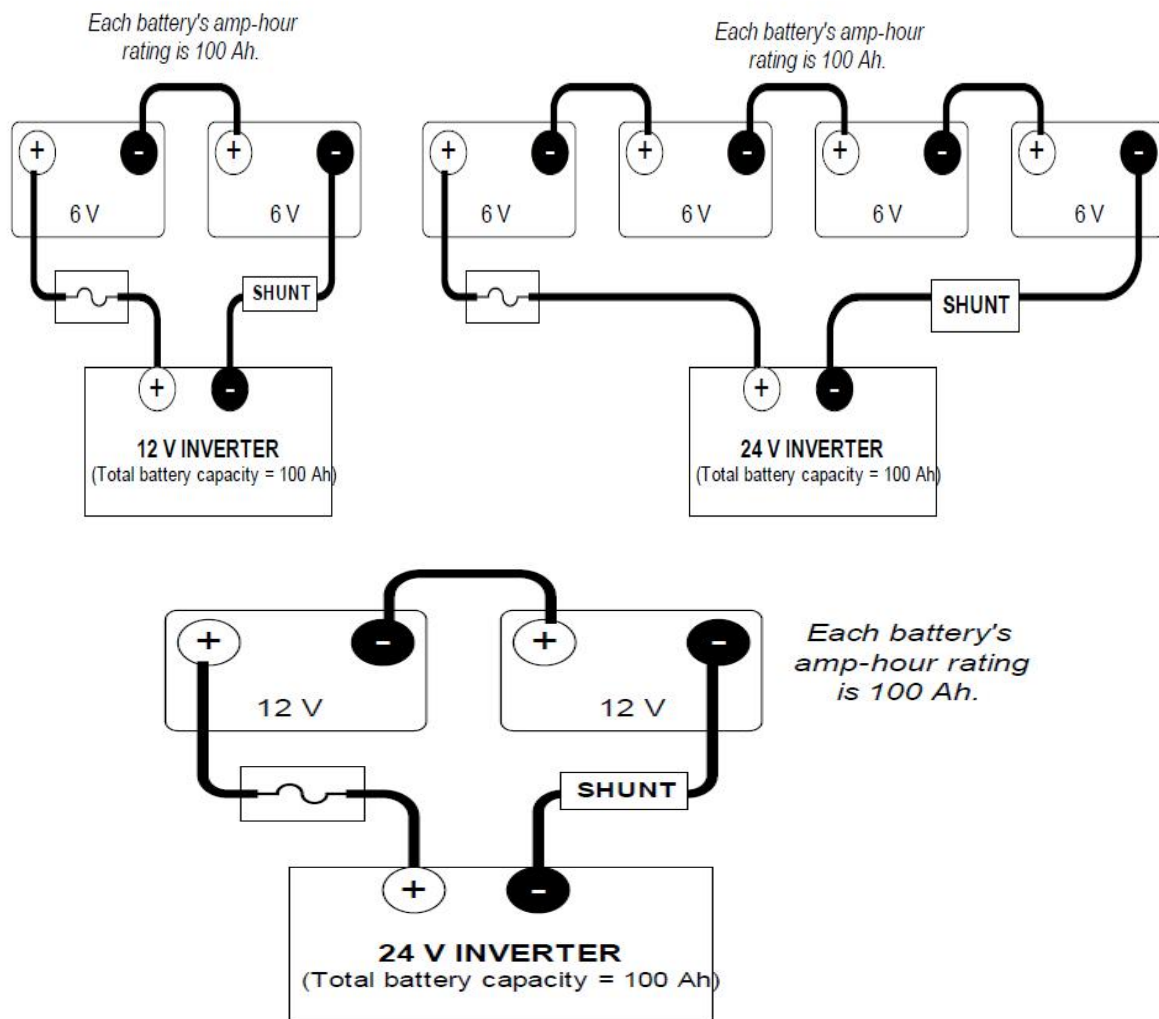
Each battery's amp-hour rating is 100 Ah.

+ - + -

6 V 6 V

SHUNT

+ -

12 V INVERTER
(Total battery capacity = 100 Ah)

Each battery's amp-hour rating is 100 Ah.

+ - + - + - + -

6 V 6 V 6 V 6 V

SHUNT

+ -

24 V INVERTER
(Total battery capacity = 100 Ah)

+ - + -

12 V 12 V

Each battery's amp-hour rating is 100 Ah.

SHUNT

+ -

24 V INVERTER
(Total battery capacity = 100 Ah)